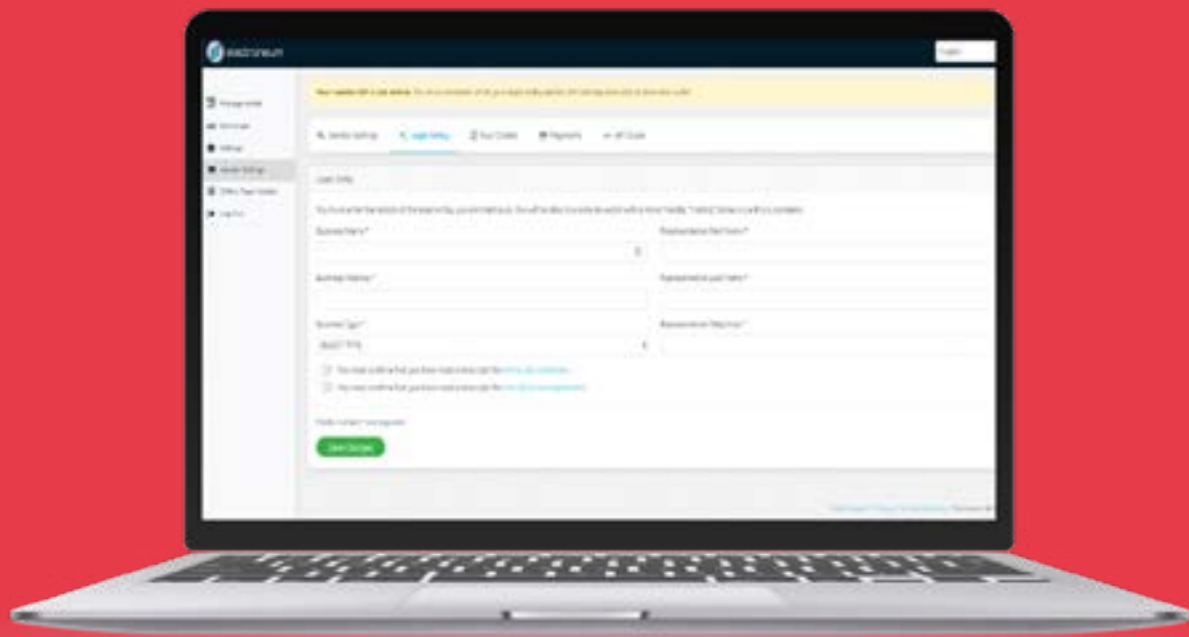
electroneum

English

Manage wallet
Send funds
Settings
Vendor Settings
Offline Paper Wallet
Log Out

Your vendor API is not active. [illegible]

Vendor Settings
Legal Entity
Your Outlets
Payments
API Guide

Legal Entity

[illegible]

Business Name *

Representative first name *

Business Address *

Representative last name *

Business Type *

Representative Telephone *

SELECT TYPE

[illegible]

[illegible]

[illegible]

Save Changes

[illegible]